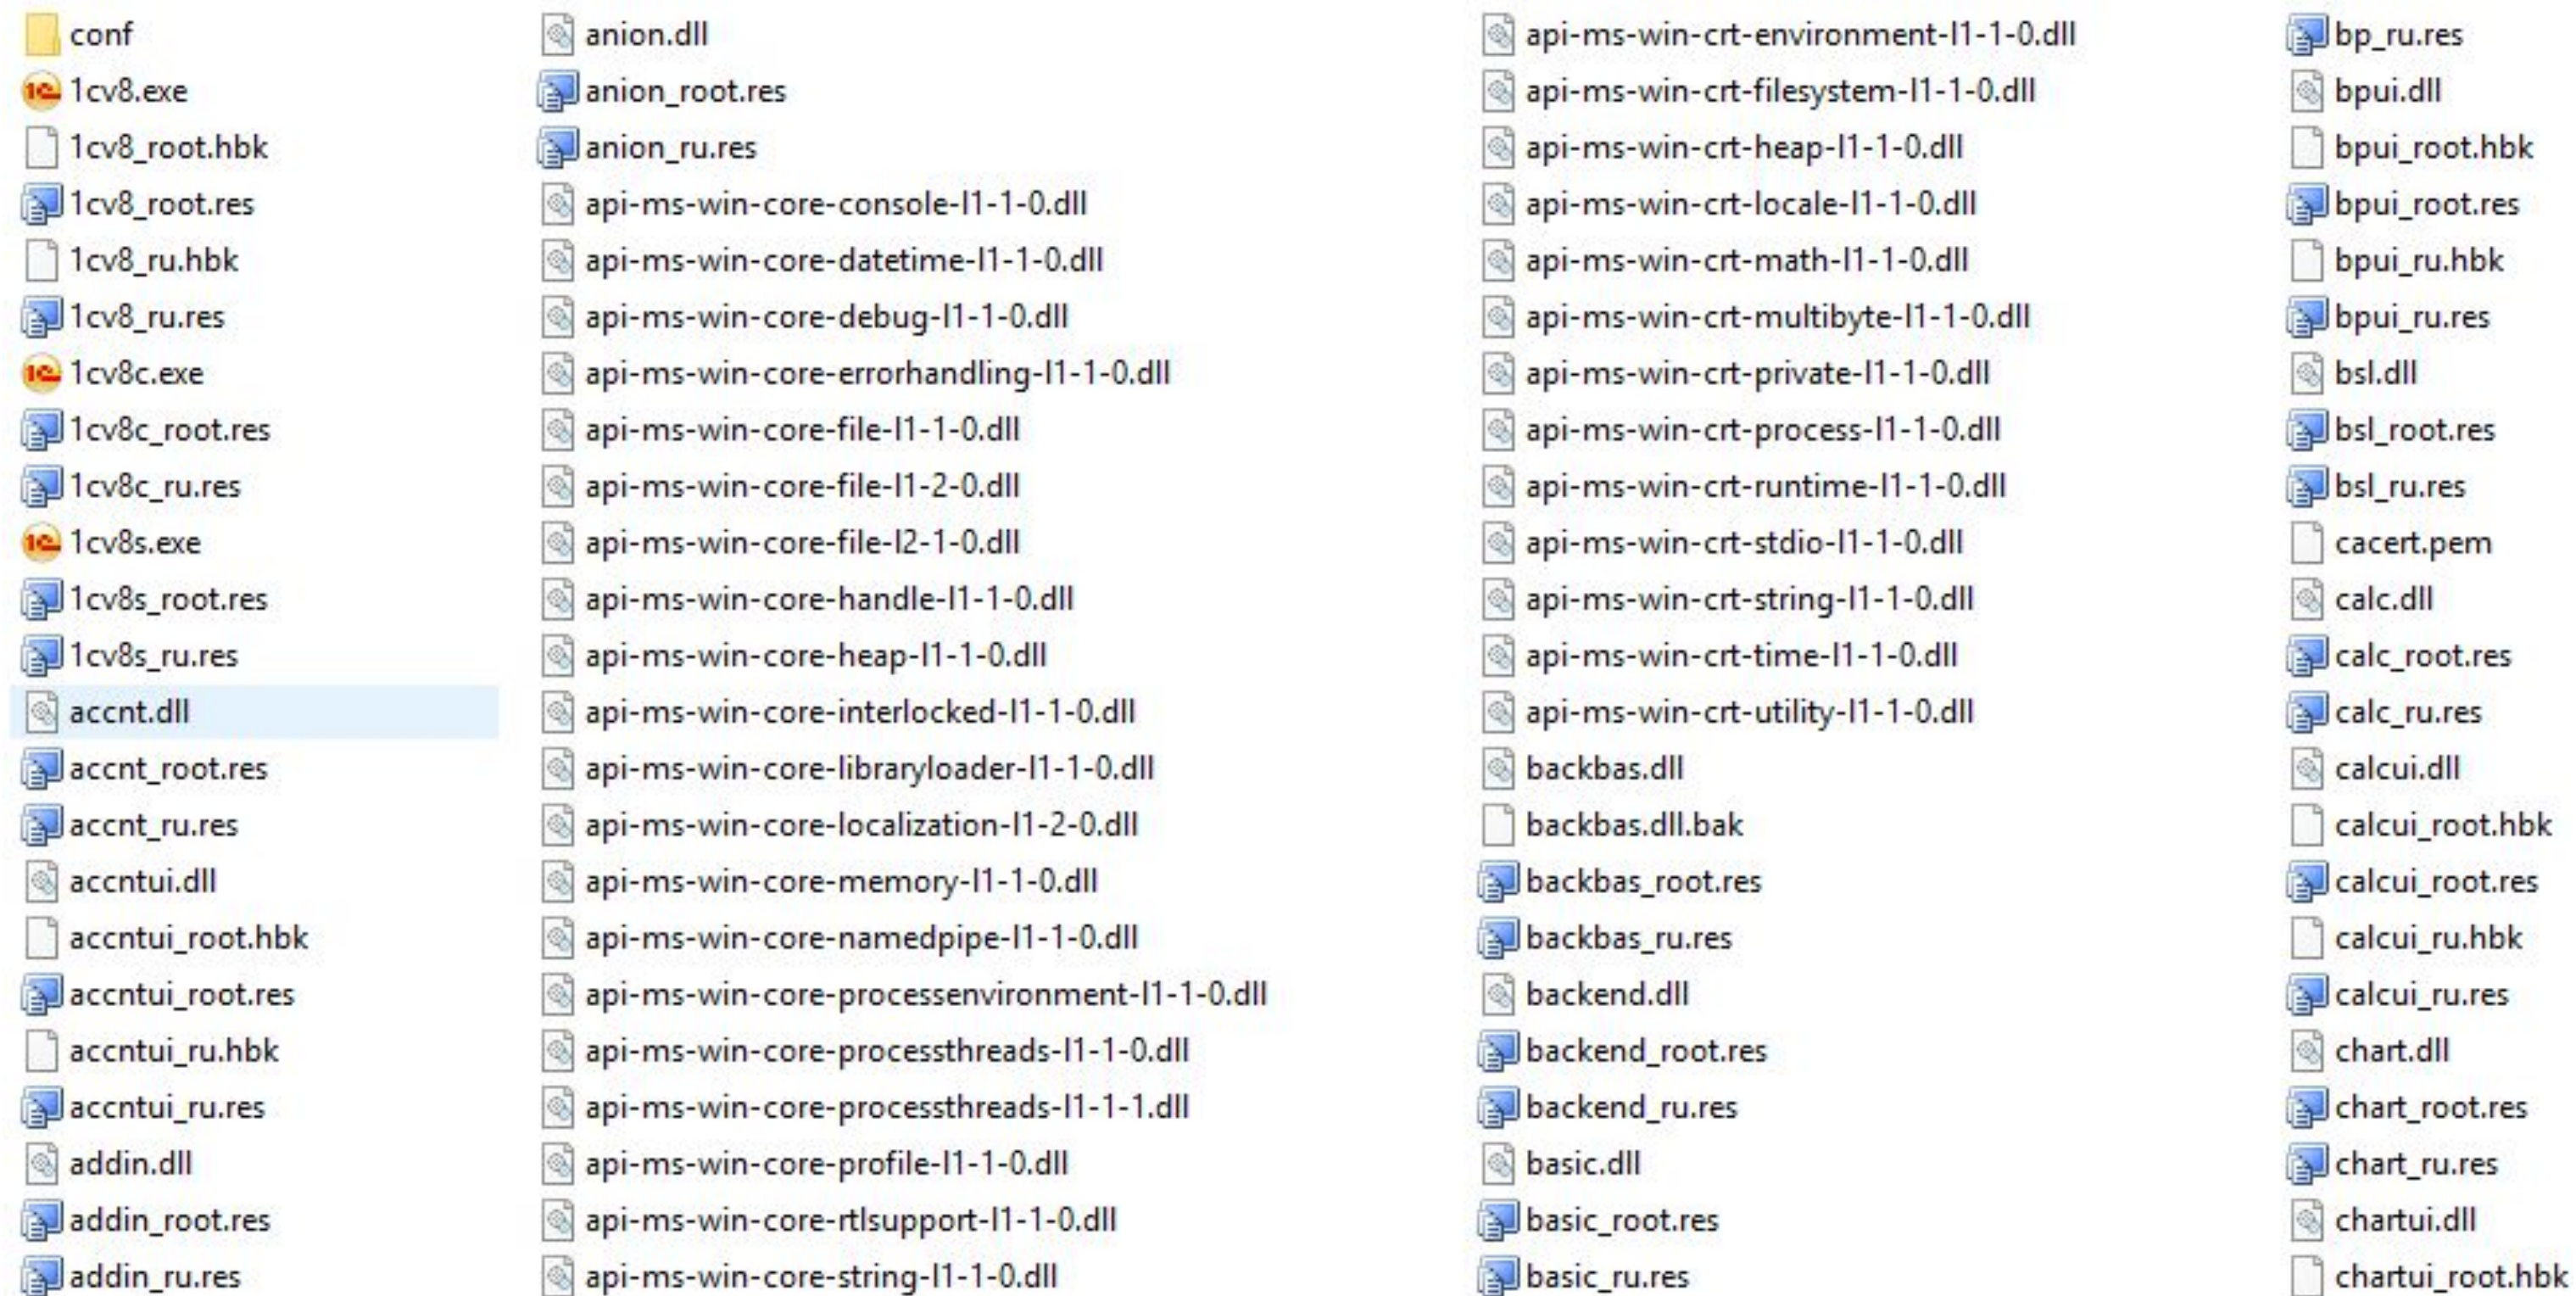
conf
1cv8.exe
1cv8_root.hbk
1cv8_root.res
1cv8_ru.hbk
1cv8_ru.res
1cv8c.exe
1cv8c_root.res
1cv8c_ru.res
1cv8s.exe
1cv8s_root.res
1cv8s_ru.res
accnt.dll
accnt_root.res
accnt_ru.res
accntui.dll
accntui_root.hbk
accntui_root.res
accntui_ru.hbk
accntui_ru.res
addin.dll
addin_root.res
addin_ru.res

anion.dll
anion_root.res
anion_ru.res
api-ms-win-core-console-l1-1-0.dll
api-ms-win-core-datetime-l1-1-0.dll
api-ms-win-core-debug-l1-1-0.dll
api-ms-win-core-errorhandling-l1-1-0.dll
api-ms-win-core-file-l1-1-0.dll
api-ms-win-core-file-l1-2-0.dll
api-ms-win-core-file-l2-1-0.dll
api-ms-win-core-handle-l1-1-0.dll
api-ms-win-core-heap-l1-1-0.dll
api-ms-win-core-interlocked-l1-1-0.dll
api-ms-win-core-libraryloader-l1-1-0.dll
api-ms-win-core-localization-l1-2-0.dll
api-ms-win-core-memory-l1-1-0.dll
api-ms-win-core-namedpipe-l1-1-0.dll
api-ms-win-core-processenvironment-l1-1-0.dll
api-ms-win-core-processthreads-l1-1-0.dll
api-ms-win-core-processthreads-l1-1-1.dll
api-ms-win-core-profile-l1-1-0.dll
api-ms-win-core-rtlsupport-l1-1-0.dll
api-ms-win-core-string-l1-1-0.dll

api-ms-win-crt-environment-l1-1-0.dll
api-ms-win-crt-filesystem-l1-1-0.dll
api-ms-win-crt-heap-l1-1-0.dll
api-ms-win-crt-locale-l1-1-0.dll
api-ms-win-crt-math-l1-1-0.dll
api-ms-win-crt-multibyte-l1-1-0.dll
api-ms-win-crt-private-l1-1-0.dll
api-ms-win-crt-process-l1-1-0.dll
api-ms-win-crt-runtime-l1-1-0.dll
api-ms-win-crt-stdio-l1-1-0.dll
api-ms-win-crt-string-l1-1-0.dll
api-ms-win-crt-time-l1-1-0.dll
api-ms-win-crt-utility-l1-1-0.dll
backbas.dll
backbas.dll.bak
backbas_root.res
backbas_ru.res
backend.dll
backend_root.res
backend_ru.res
basic.dll
basic_root.res
basic_ru.res

bp_ru.res
bpui.dll
bpui_root.hbk
bpui_root.res
bpui_ru.hbk
bpui_ru.res
bsl.dll
bsl_root.res
bsl_ru.res
cacert.pem
calc.dll
calc_root.res
calc_ru.res
calcui.dll
calcui_root.hbk
calcui_root.res
calcui_ru.hbk
calcui_ru.res
chart.dll
chart_root.res
chart_ru.res
chartui.dll
chartui_root.hbk